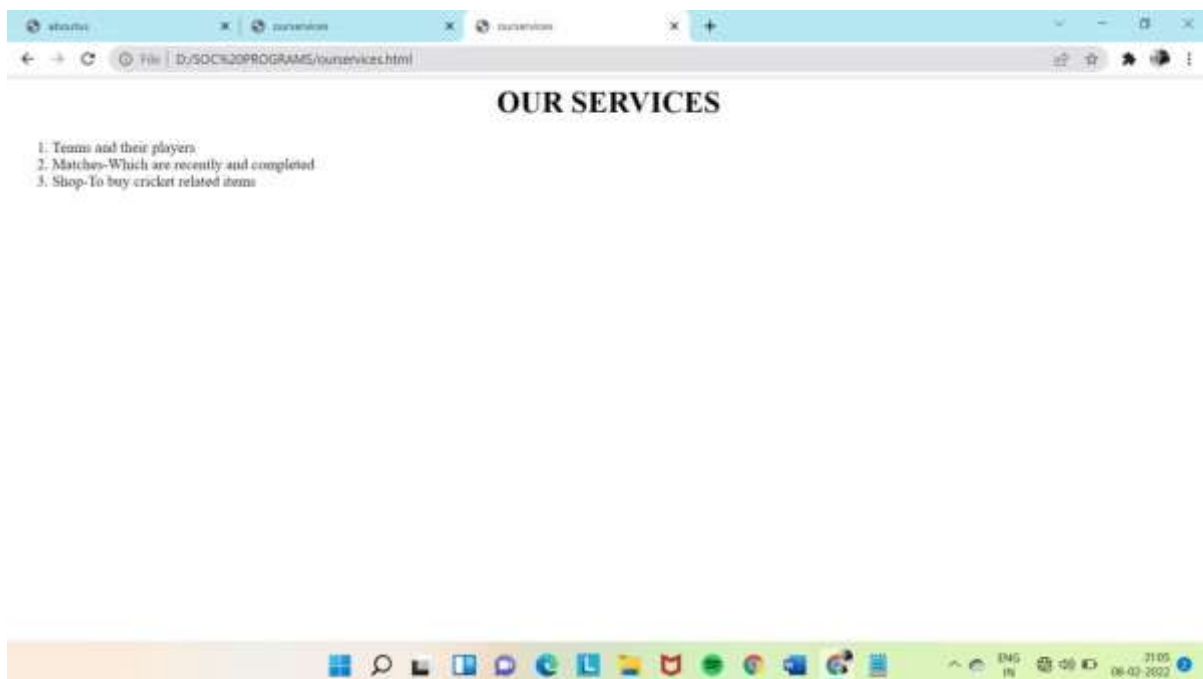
aboutus × ourservices × ourservices × +

File | D:/SOC%20PROGRAMS/ourservices.html

OUR SERVICES

1. Teams and their players
2. Matches-Which are recently and completed
3. Shop-To buy cricket related items

ENG IN 21:05 08-02-2022